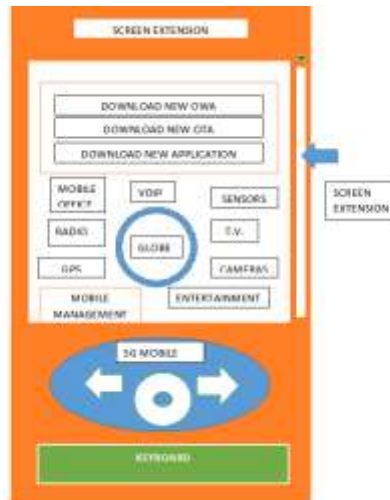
SCREEN EXTENSION

DOWNLOAD NEW OWA

DOWNLOAD NEW OTA

DOWNLOAD NEW APPLICATION

MOBILE OFFICE

VOIP

SENSORS

RADIO

GLOBE

T.V.

GPS

CAMERAS

MOBILE MANAGEMENT

ENTERTAINMENT

SCREEN EXTENSION

5G MOBILE

KEYBOARD